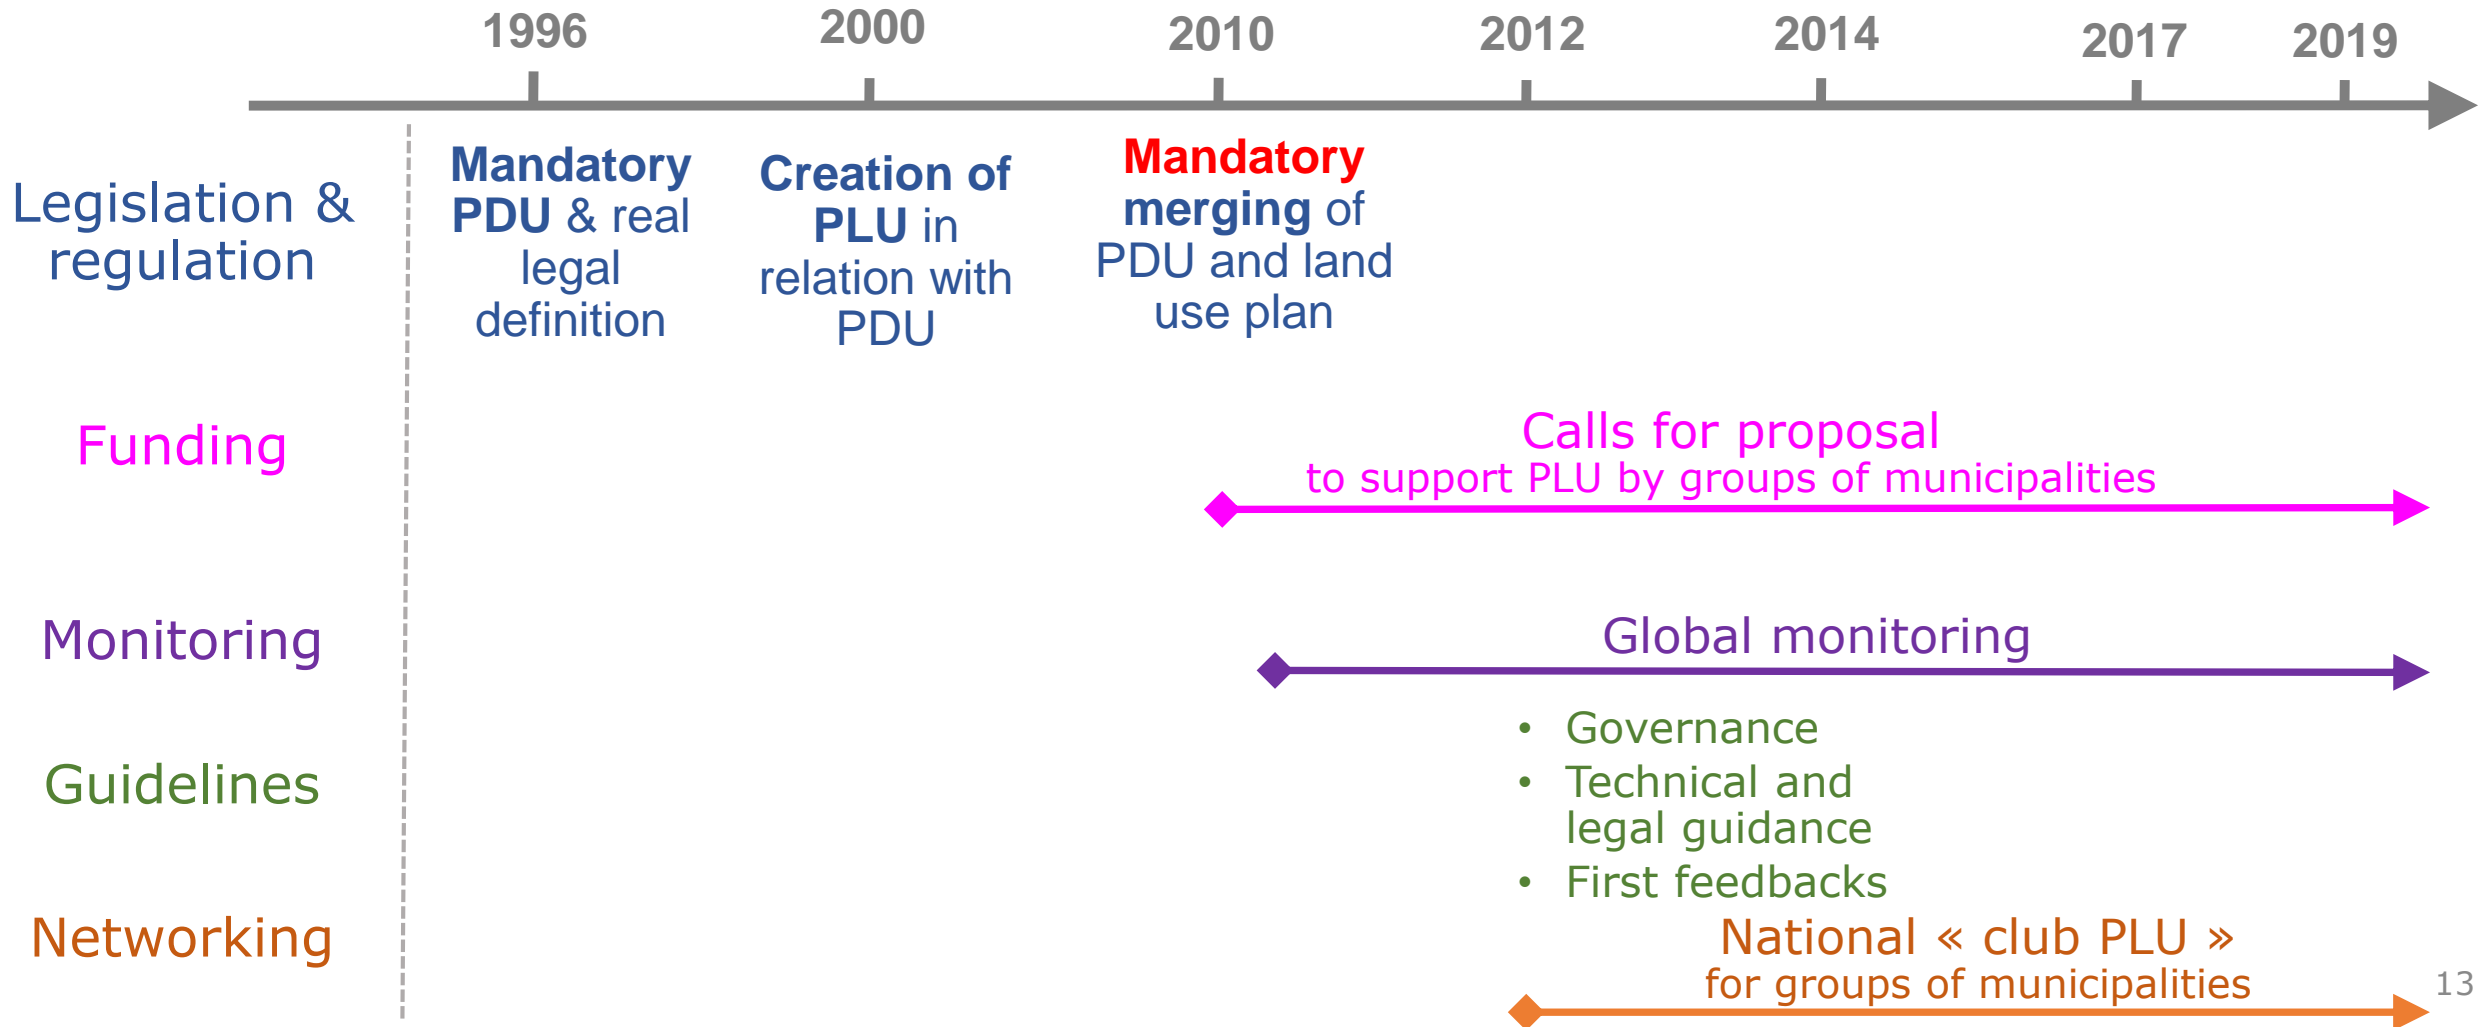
1996 2000 2010 2012 2014 2017 2019

Legislation & regulation

Mandatory PDU & real legal definition

Creation of PLU in relation with PDU

Mandatory merging of PDU and land use plan

Funding

Calls for proposal
to support PLU by groups of municipalities

Monitoring

Global monitoring

Guidelines

• Governance
• Technical and legal guidance
• First feedbacks

Networking

National « club PLU »
for groups of municipalities

13